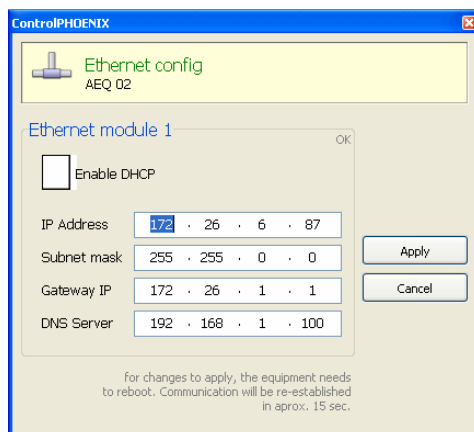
ControlPHOENIX

Ethernet config
AEQ 02

Ethernet module 1

OK

Enable DHCP

| IP Address | 172 | 26 | 6 | 87 |
|---|---|---|---|---|
| Subnet mask | 255 | 255 | 0 | 0 |
| Gateway IP | 172 | 26 | 1 | 1 |
| DNS Server | 192 | 168 | 1 | 100 |

Apply

Cancel

for changes to apply, the equipment needs to reboot. Communication will be re-established in aprox. 15 sec.